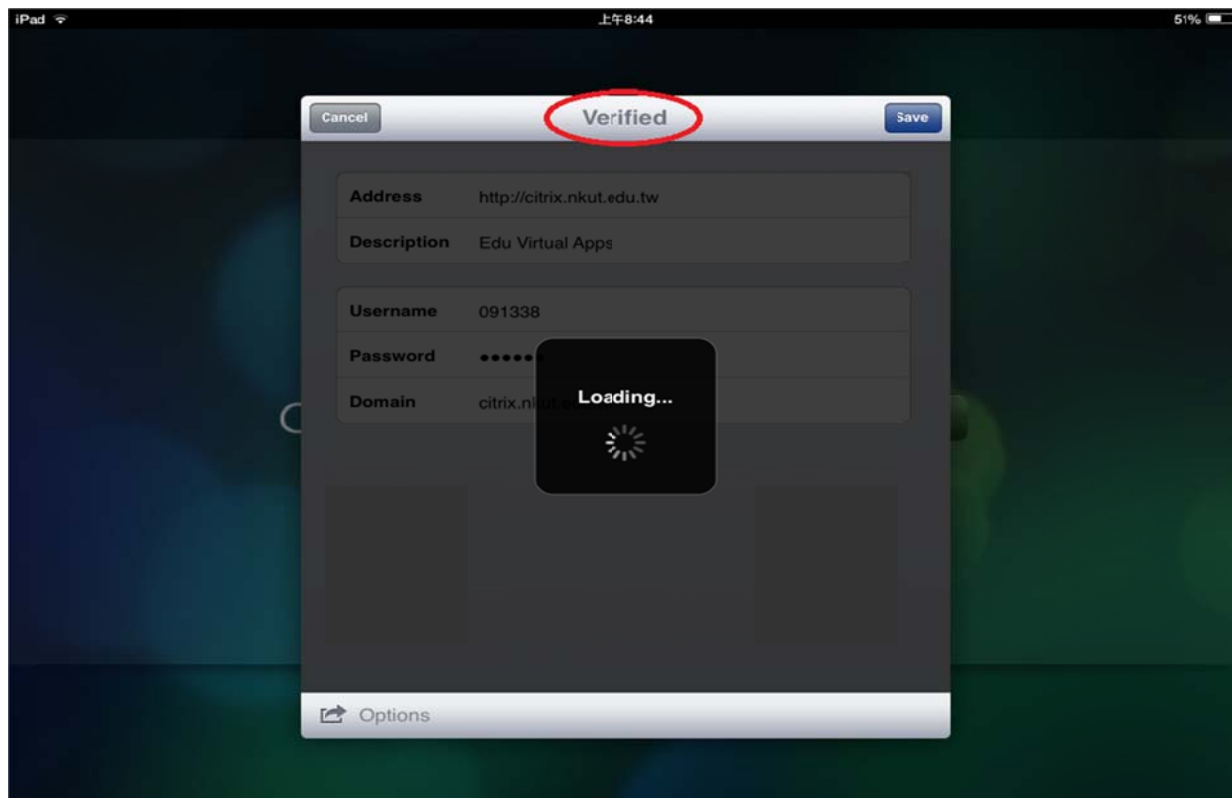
iPad

上午8:44

51%

Cancel

Verified

Save

| | |
|---|---|
| Address | http://citrix.nkut.edu.tw |
| Description | Edu Virtual Apps |

| | |
|---|---|
| Username | 091338 |
| Password | •••••• |
| Domain | citrix.nk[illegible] |

Loading...

Options